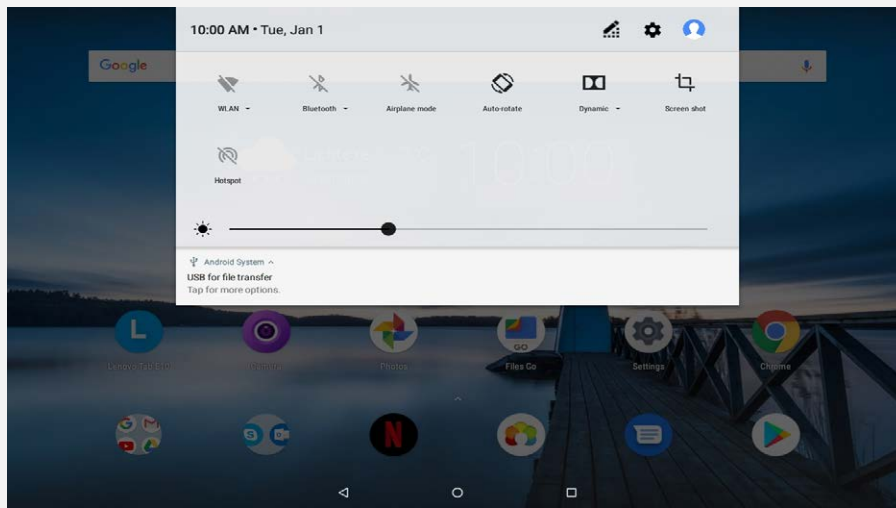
10:00 AM • Tue, Jan 1

Google

WLAN

Bluetooth

Airplane mode

Auto-rotate

Dynamic

Screen shot

Hotspot

Android System

USB for file transfer

Tap for more options.

Photos

Files Go

Settings

Chrome